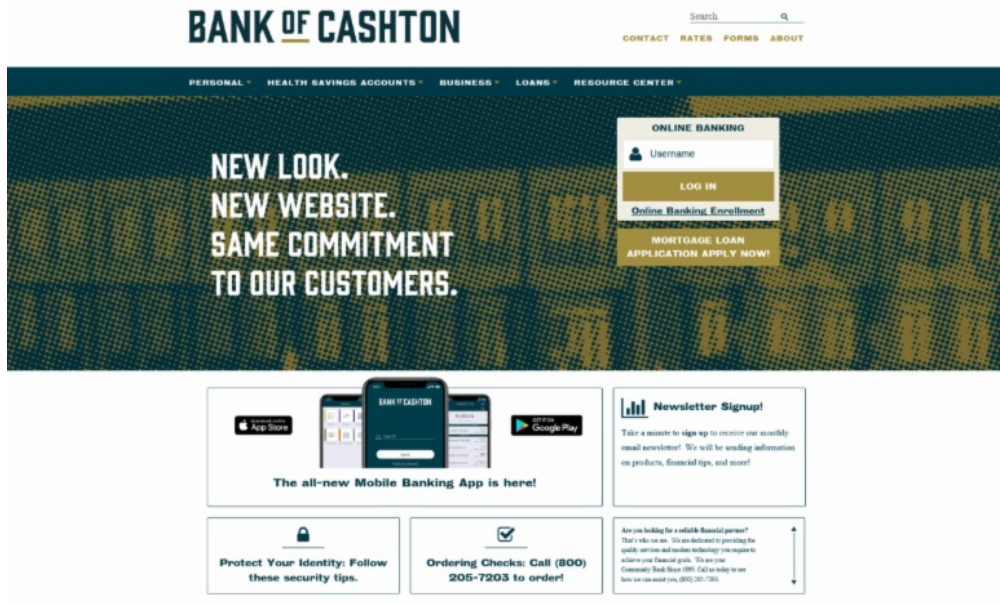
BANK OF CASHTON

Search

CONTACT RATES FORMS ABOUT

PERSONAL HEALTH SAVINGS ACCOUNTS BUSINESS LOANS RESOURCE CENTER

NEW LOOK.
NEW WEBSITE.
SAME COMMITMENT
TO OUR CUSTOMERS.

ONLINE BANKING

Username

LOG IN

Online Banking Enrollment

MORTGAGE LOAN APPLICATION APPLY NOW!

Download on the App Store

BANK OF CASHTON

GET IT ON Google Play

The all-new Mobile Banking App is here!

Newsletter Signup!

Take a minute to sign up to receive our monthly email newsletter! We will be sending information on products, financial tips, and more!

Protect Your Identity: Follow these security tips.

Ordering Checks: Call (800) 205-7203 to order!

Are you looking for a reliable financial partner?
That's who we are. We are dedicated to providing the quality services and modern technology you require to achieve your financial goals. We are your Community Bank Since 1899. Call us today to see how we can assist you, (800) 205-7203.